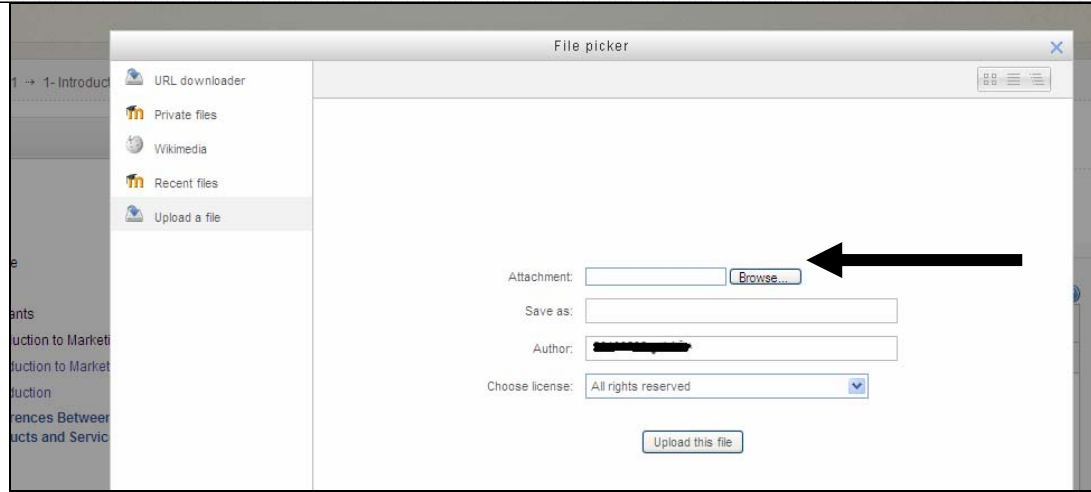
1 → 1- Introduc

e

ants
uction to Marketi
luction to Market
luction
rences Between
ucts and Servic

File picker

URL downloader
Private files
Wikimedia
Recent files
Upload a file

Attachment: Browse...
Save as:
Author: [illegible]
Choose license: All rights reserved

Upload this file